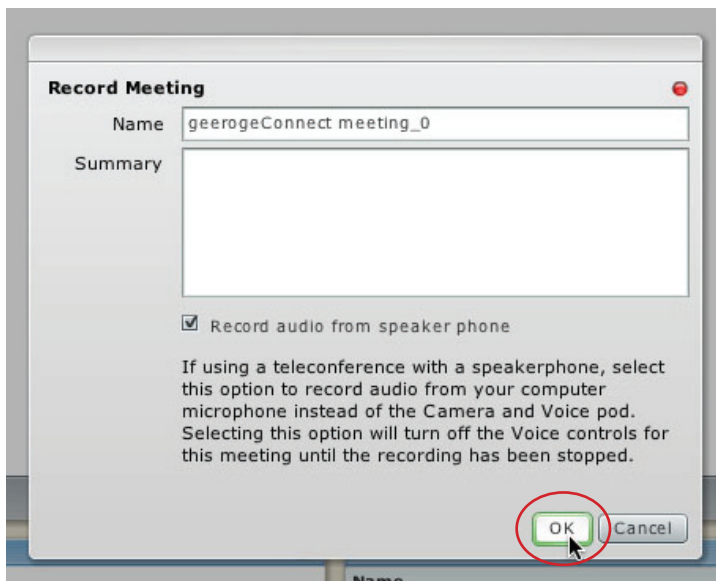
Record Meeting

Name geerogeConnect meeting_0

Summary

☑ Record audio from speaker phone

If using a teleconference with a speakerphone, select this option to record audio from your computer microphone instead of the Camera and Voice pod. Selecting this option will turn off the Voice controls for this meeting until the recording has been stopped.

OK Cancel

Name